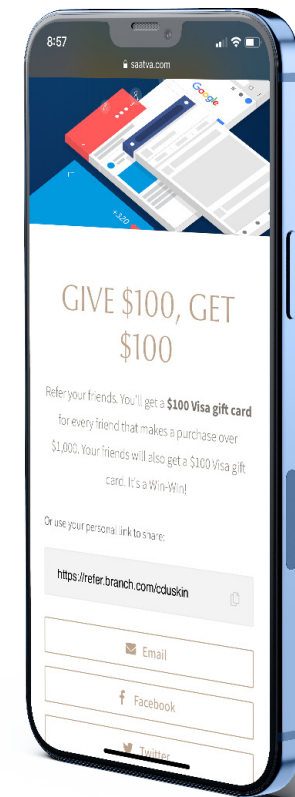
8:57

saatva.com

Google

+320

GIVE $100, GET $100

Refer your friends. You'll get a **$100 Visa gift card** for every friend that makes a purchase over $1,000. Your friends will also get a $100 Visa gift card. It's a Win-Win!

Or use your personal link to share:

https://refer.branch.com/cduskin

Email

Facebook

Twitter